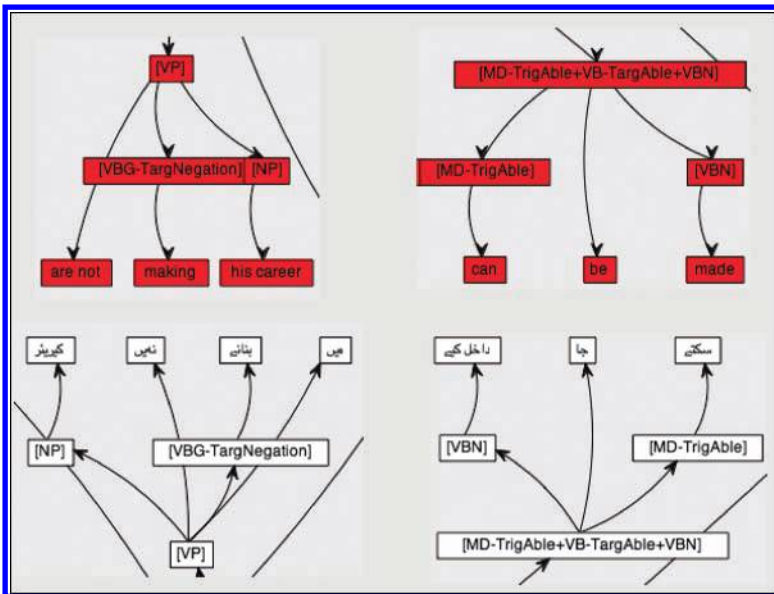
[VP]

[VBG-TargNegation]

[NP]

are not

making

his career

[MD-TrigAble+VB-TargAble+VBN]

[MD-TrigAble]

[VBN]

can

be

made

کیریئر

نہیں

بنائے

میں

[NP]

[VBG-TargNegation]

[VP]

داخل کیے

جا

سکتے

[VBN]

[MD-TrigAble]

[MD-TrigAble+VB-TargAble+VBN]